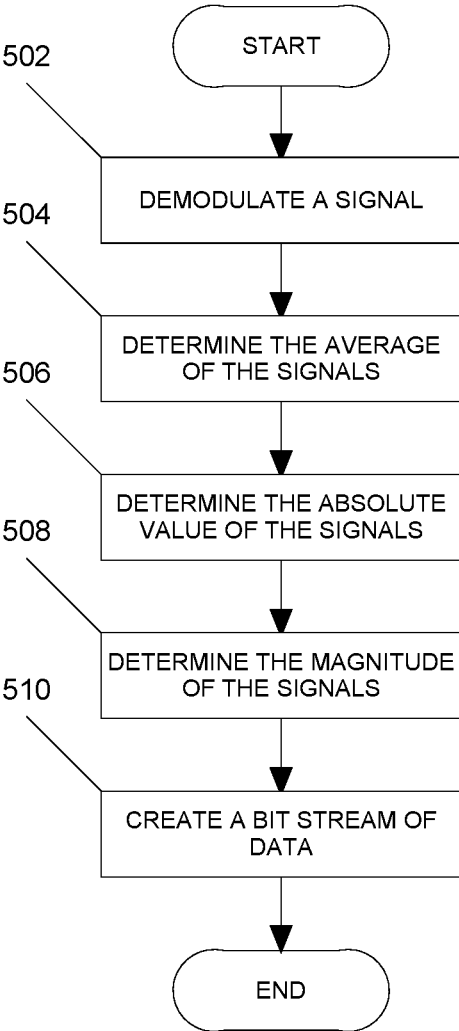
START

502

DEMODULATE A SIGNAL

504

DETERMINE THE AVERAGE OF THE SIGNALS

506

DETERMINE THE ABSOLUTE VALUE OF THE SIGNALS

508

DETERMINE THE MAGNITUDE OF THE SIGNALS

510

CREATE A BIT STREAM OF DATA

END